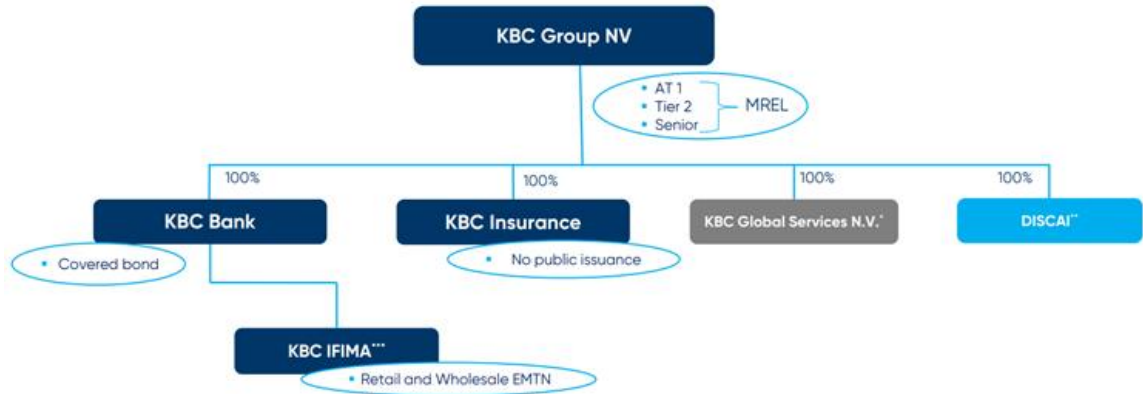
KBC Group NV

• AT 1
• Tier 2
• Senior
MREL

100%
100%
100%
100%

KBC Bank
• Covered bond

KBC Insurance
• No public issuance

KBC Global Services N.V.*

DISCAI**

KBC IFIMA***
• Retail and Wholesale EMTN